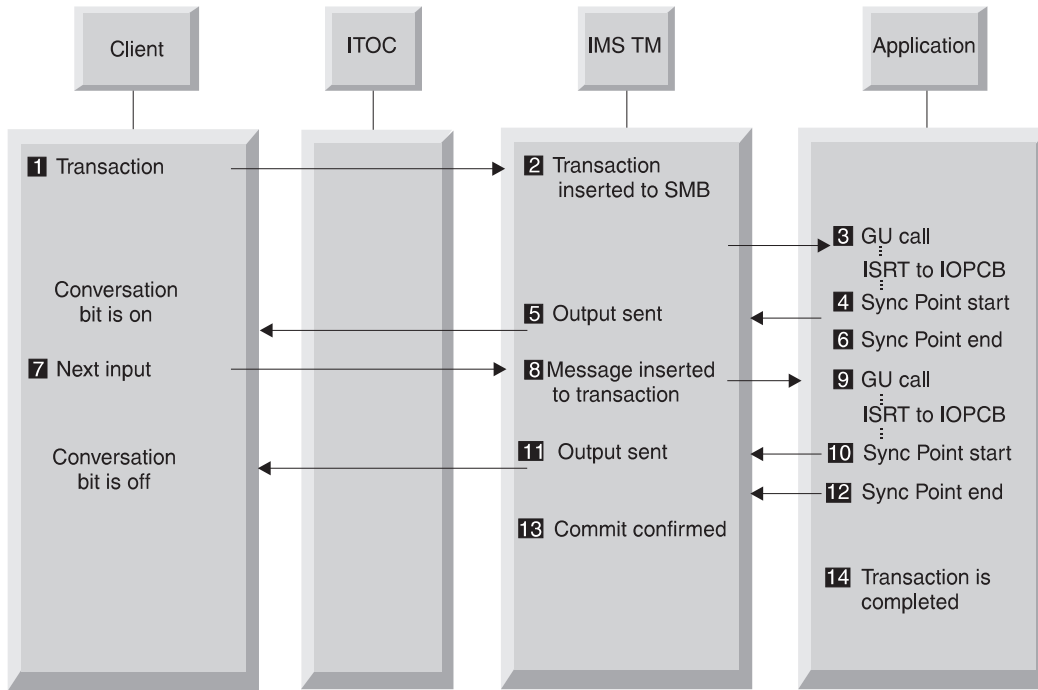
Client

ITOC

IMS TM

Application

1 Transaction

2 Transaction inserted to SMB

3 GU call

ISRT to IOPCB

Conversation bit is on

4 Sync Point start

5 Output sent

6 Sync Point end

7 Next input

8 Message inserted to transaction

9 GU call

ISRT to IOPCB

Conversation bit is off

11 Output sent

10 Sync Point start

12 Sync Point end

13 Commit confirmed

14 Transaction is completed